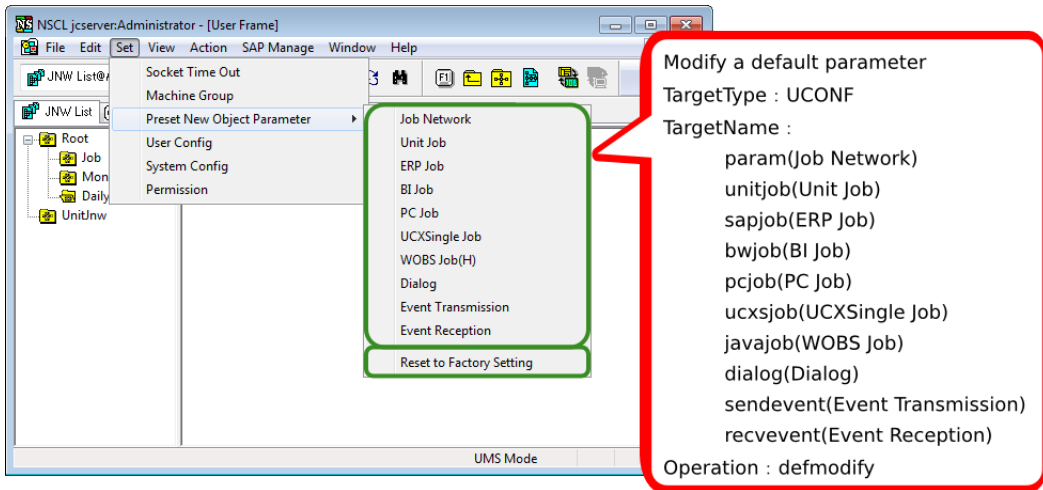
NSCL jcserver:Administrator - [User Frame]

File Edit Set View Action SAP Manage Window Help

JNW List@

JNW List

Root
Job
Mon
Daily
UnitJnw

Socket Time Out
Machine Group
Preset New Object Parameter
User Config
System Config
Permission

Job Network
Unit Job
ERP Job
BI Job
PC Job
UCXSingle Job
WOBS Job(H)
Dialog
Event Transmission
Event Reception
Reset to Factory Setting

UMS Mode

Modify a default parameter
TargetType：UCONF
TargetName：
param(Job Network)
unitjob(Unit Job)
sapjob(ERP Job)
bwjob(BI Job)
pcjob(PC Job)
ucxsjob(UCXSingle Job)
javajob(WOBS Job)
dialog(Dialog)
sendevent(Event Transmission)
recvevent(Event Reception)
Operation：defmodify